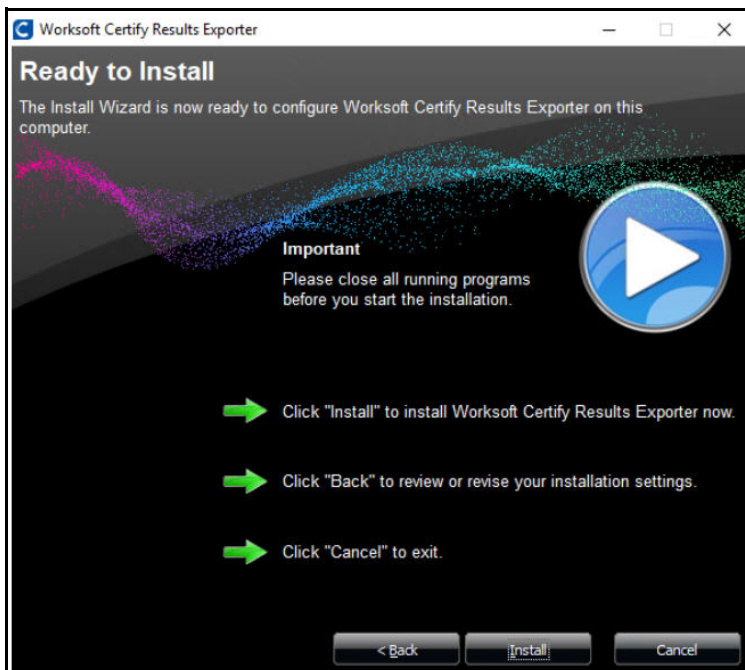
Worksoft Certify Results Exporter

Ready to Install

The Install Wizard is now ready to configure Worksoft Certify Results Exporter on this computer.

Important

Please close all running programs before you start the installation.

Click "Install" to install Worksoft Certify Results Exporter now.

Click "Back" to review or revise your installation settings.

Click "Cancel" to exit.

< Back

Install

Cancel